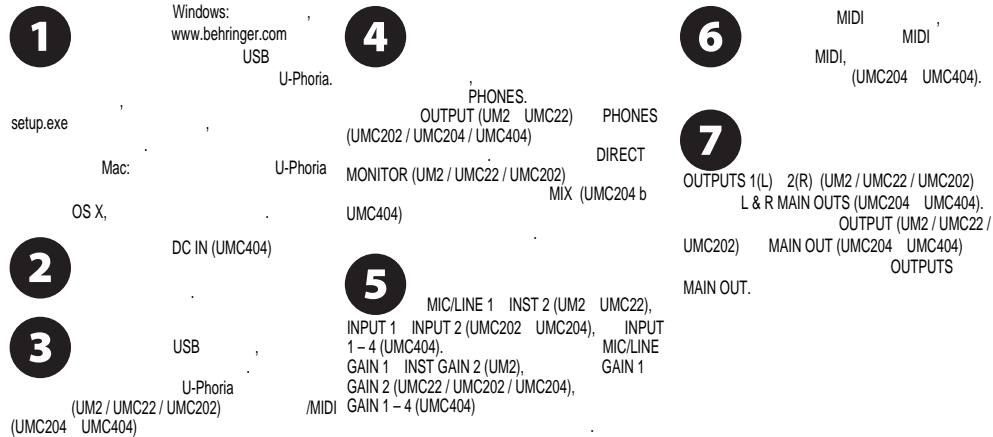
1

Windows: , www.behringer.com USB U-Phoria.

,

setup.exe ,

.

Mac: U-Phoria

OS X, .

2

DC IN (UMC404)

.

3

USB ,

.

U-Phoria

(UM2 / UMC22 / UMC202) /MIDI (UMC204 UMC404)

4

,

PHONES.

OUTPUT (UM2 UMC22) PHONES (UMC202 / UMC204 / UMC404)

. DIRECT MONITOR (UM2 / UMC22 / UMC202)

MIX (UMC204 b UMC404)

.

5

MIC/LINE 1 INST 2 (UM2 UMC22), INPUT 1 INPUT 2 (UMC202 UMC204), INPUT 1 – 4 (UMC404). MIC/LINE GAIN 1 INST GAIN 2 (UM2), GAIN 1 GAIN 2 (UMC22 / UMC202 / UMC204), GAIN 1 – 4 (UMC404)

.

6

MIDI , MIDI

MIDI, (UMC204 UMC404).

7

OUTPUTS 1(L) 2(R) (UM2 / UMC22 / UMC202) L & R MAIN OUTS (UMC204 UMC404). OUTPUT (UM2 / UMC22 / UMC202) MAIN OUT (UMC204 UMC404) OUTPUTS MAIN OUT.